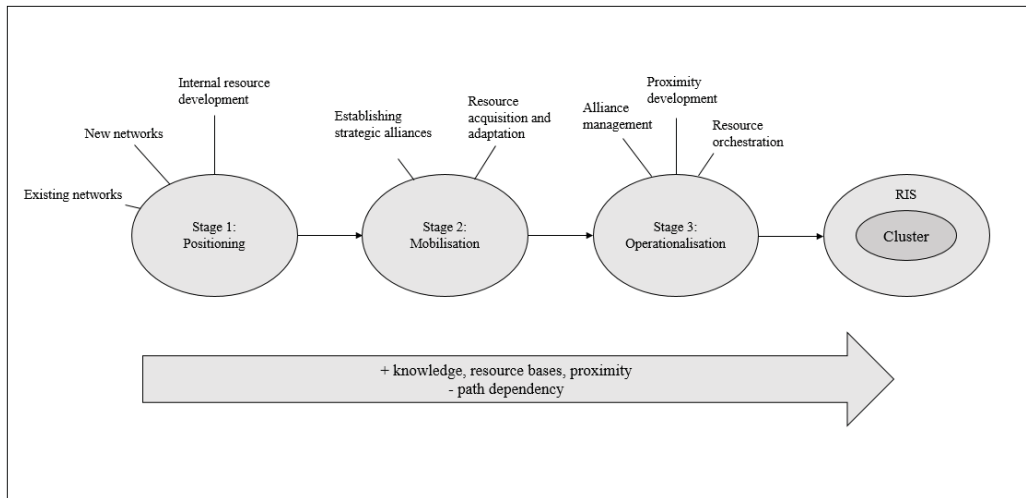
Internal resource development

New networks

Existing networks

Stage 1: Positioning

Establishing strategic alliances

Resource acquisition and adaptation

Stage 2: Mobilisation

Alliance management

Proximity development

Resource orchestration

Stage 3: Operationalisation

RIS

Cluster

+ knowledge, resource bases, proximity
- path dependency